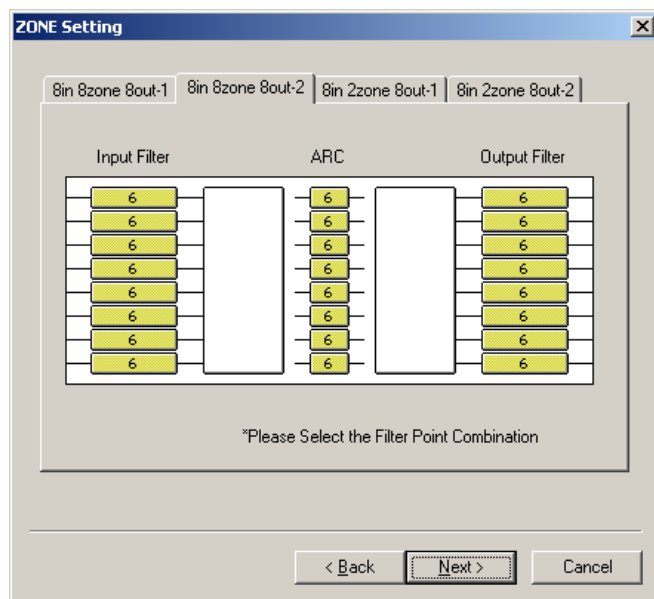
ZONE Setting

×

8in 8zone 8out-1 | 8in 8zone 8out-2 | 8in 2zone 8out-1 | 8in 2zone 8out-2

Input Filter

ARC

Output Filter

6
6
6
6
6
6
6
6

6
6
6
6
6
6
6
6

6
6
6
6
6
6
6
6

*Please Select the Filter Point Combination

< Back

Next >

Cancel